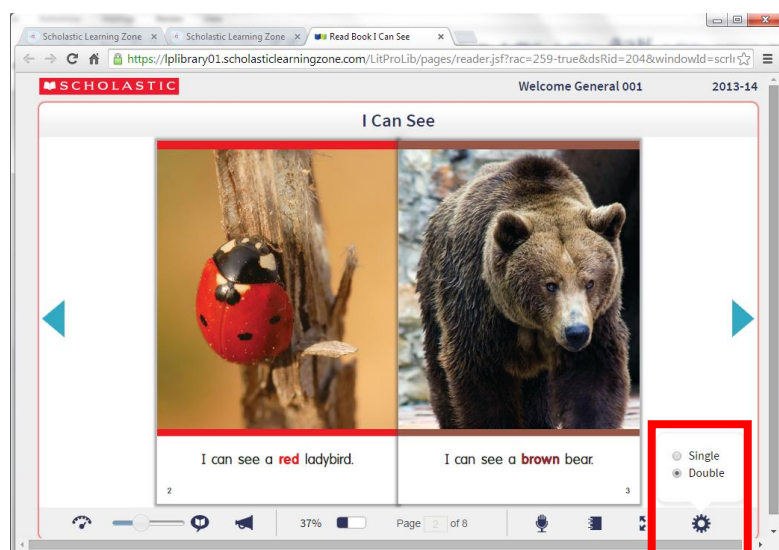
Scholastic Learning Zone ×
Scholastic Learning Zone ×
Read Book I Can See ×

https://lplibrary01.scholasticlearningzone.com/LitProLib/pages/reader.jsf?rac=259-true&dsRid=204&windowId=scrl

SCHOLASTIC
Welcome General 001
2013-14

I Can See

I can see a red ladybird.
2

I can see a brown bear.
3

Single
Double

37%
Page 2 of 8